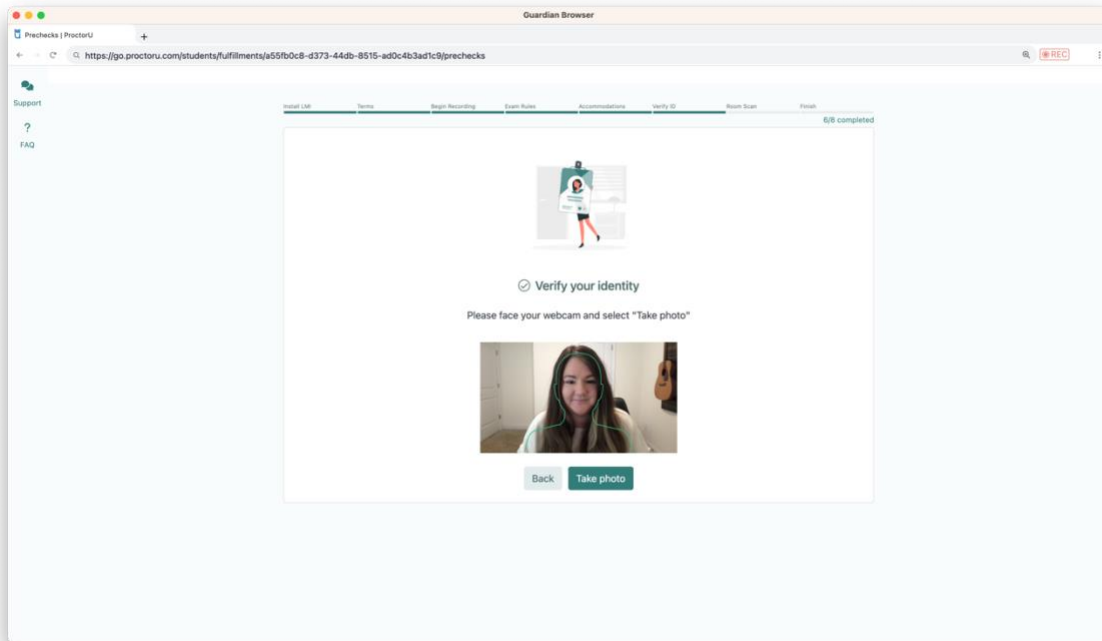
Guardian Browser

Prechecks | ProctorU

https://go.proctoru.com/students/fulfillments/a55fb0c8-d373-44db-8515-ad0c4b3ad1c9/prechecks

REC

Support

FAQ

Install LMI
Terms
Begin Recording
Exam Rules
Accommodations
Verify ID
Room Scan
Finish

6/8 completed

Verify your identity

Please face your webcam and select "Take photo"

Back
Take photo